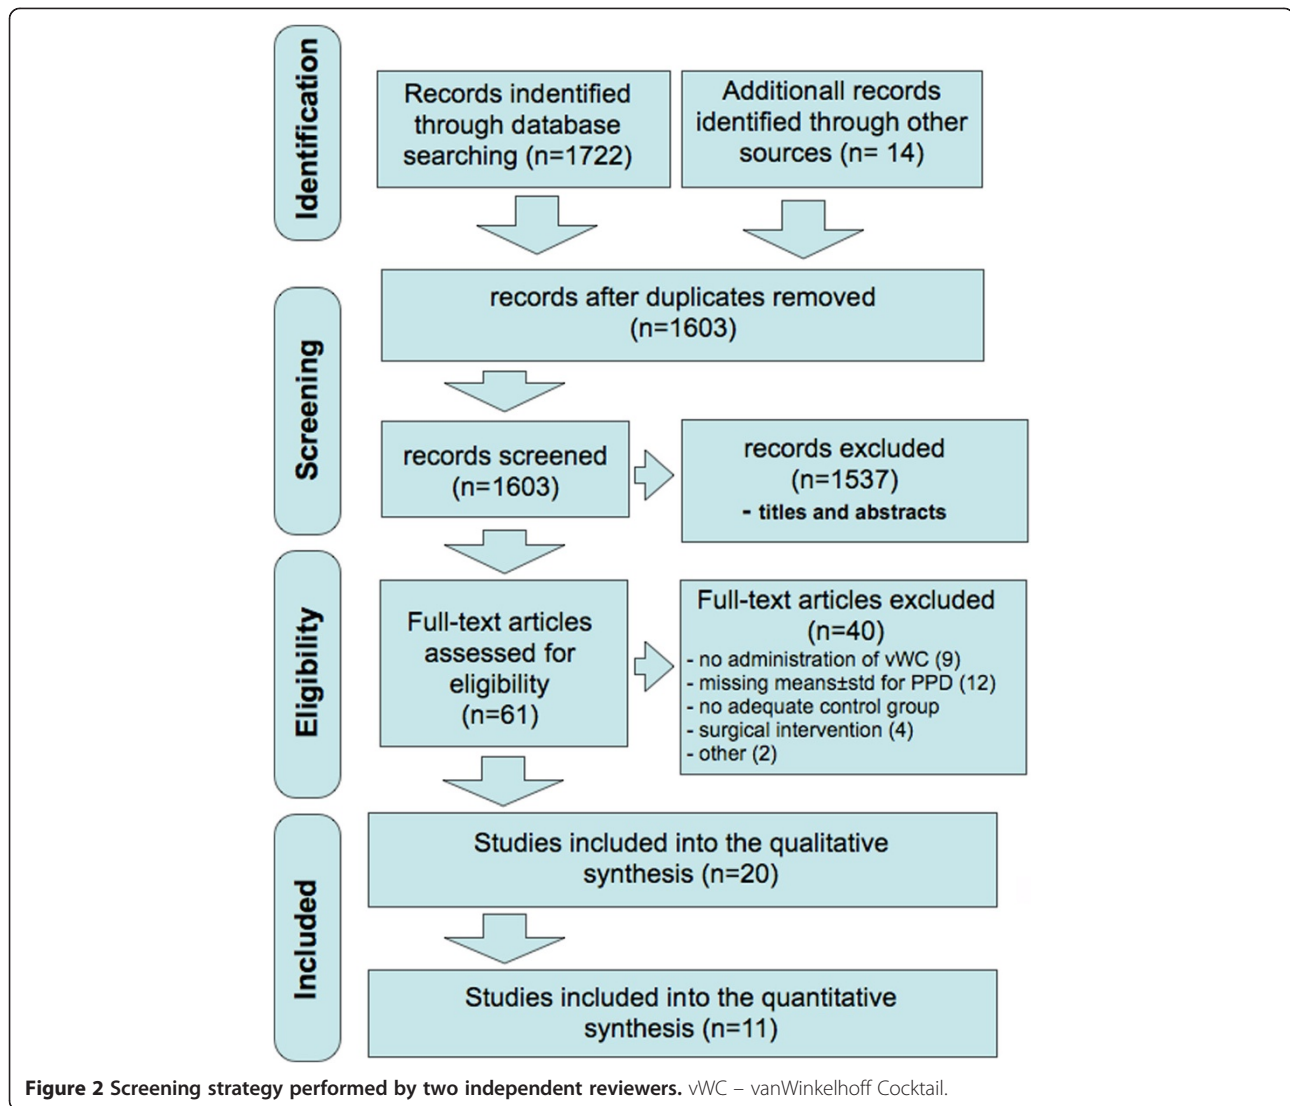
Identification

Records indentified through database searching (n=1722)

Additionall records identified through other sources (n= 14)

Screening

records after duplicates removed (n=1603)

records screened (n=1603)

records excluded (n=1537)
- titles and abstracts

Eligibility

Full-text articles assessed for eligibility (n=61)

Full-text articles excluded (n=40)
- no administration of vWC (9)
- missing means±std for PPD (12)
- no adequate control group
- surgical intervention (4)
- other (2)

Included

Studies included into the qualitative synthesis (n=20)

Studies included into the quantitative synthesis (n=11)

**Figure 2 Screening strategy performed by two independent reviewers.** vWC – vanWinkelhoff Cocktail.